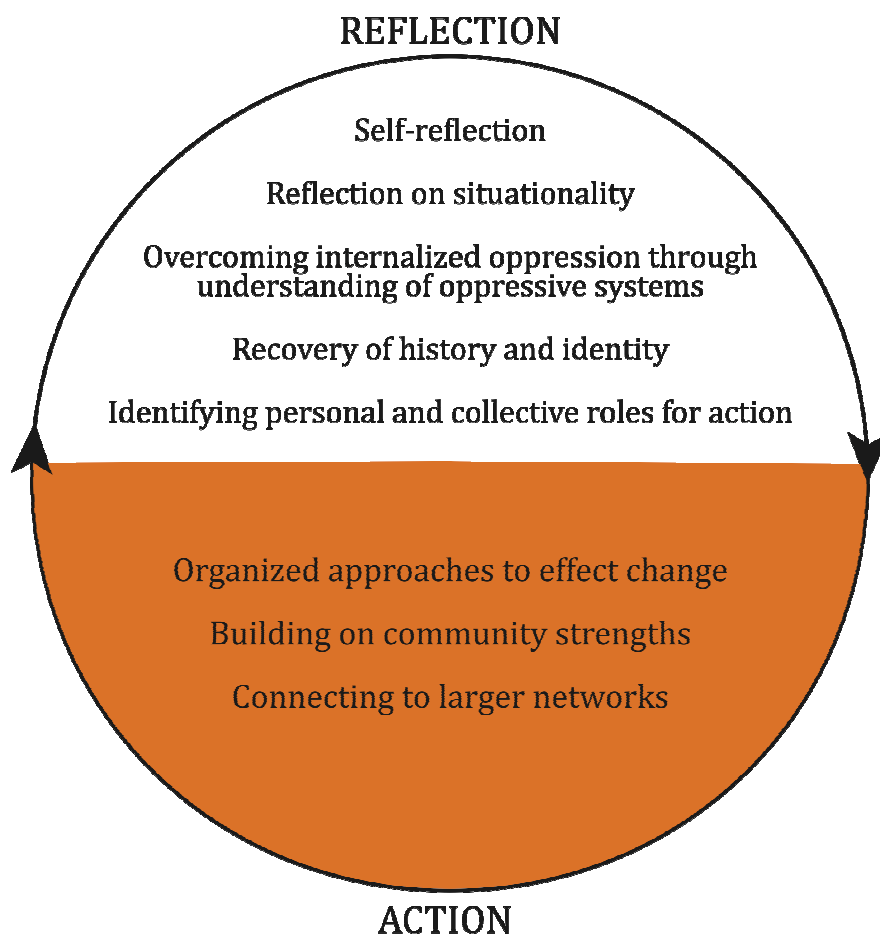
REFLECTION

Self-reflection

Reflection on situationality

Overcoming internalized oppression through understanding of oppressive systems

Recovery of history and identity

Identifying personal and collective roles for action

Organized approaches to effect change

Building on community strengths

Connecting to larger networks

ACTION